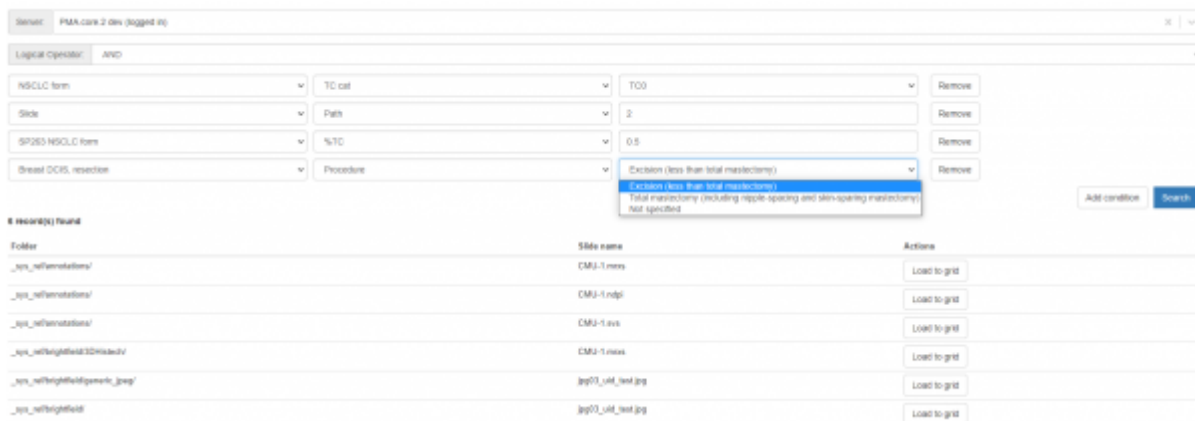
Server: PMA.core.2 dev (logged in)

Logical Operator: AND

NSCLC form | TC cat | TC0 | Remove

Slide | Path | 2 | Remove

SP263 NSCLC form | %TC | 0.5 | Remove

Breast DCIS, resection | Procedure | Excision (less than total mastectomy) | Remove

Excision (less than total mastectomy)
Total mastectomy (including nipple-sparing and skin-sparing mastectomy)
Not specified

Add condition
Search

6 record(s) found

| Folder | Slide name | Actions |
|---|---|---|
| _sys_ref/annotations/ | CMU-1.mrxs | Load to grid |
| _sys_ref/annotations/ | CMU-1.ndpi | Load to grid |
| _sys_ref/annotations/ | CMU-1.svs | Load to grid |
| _sys_ref/brightfield/3DHistech/ | CMU-1.mrxs | Load to grid |
| _sys_ref/brightfield/generic_jpeg/ | jpg03_old_test.jpg | Load to grid |
| _sys_ref/brightfield/ | jpg03_old_test.jpg | Load to grid |